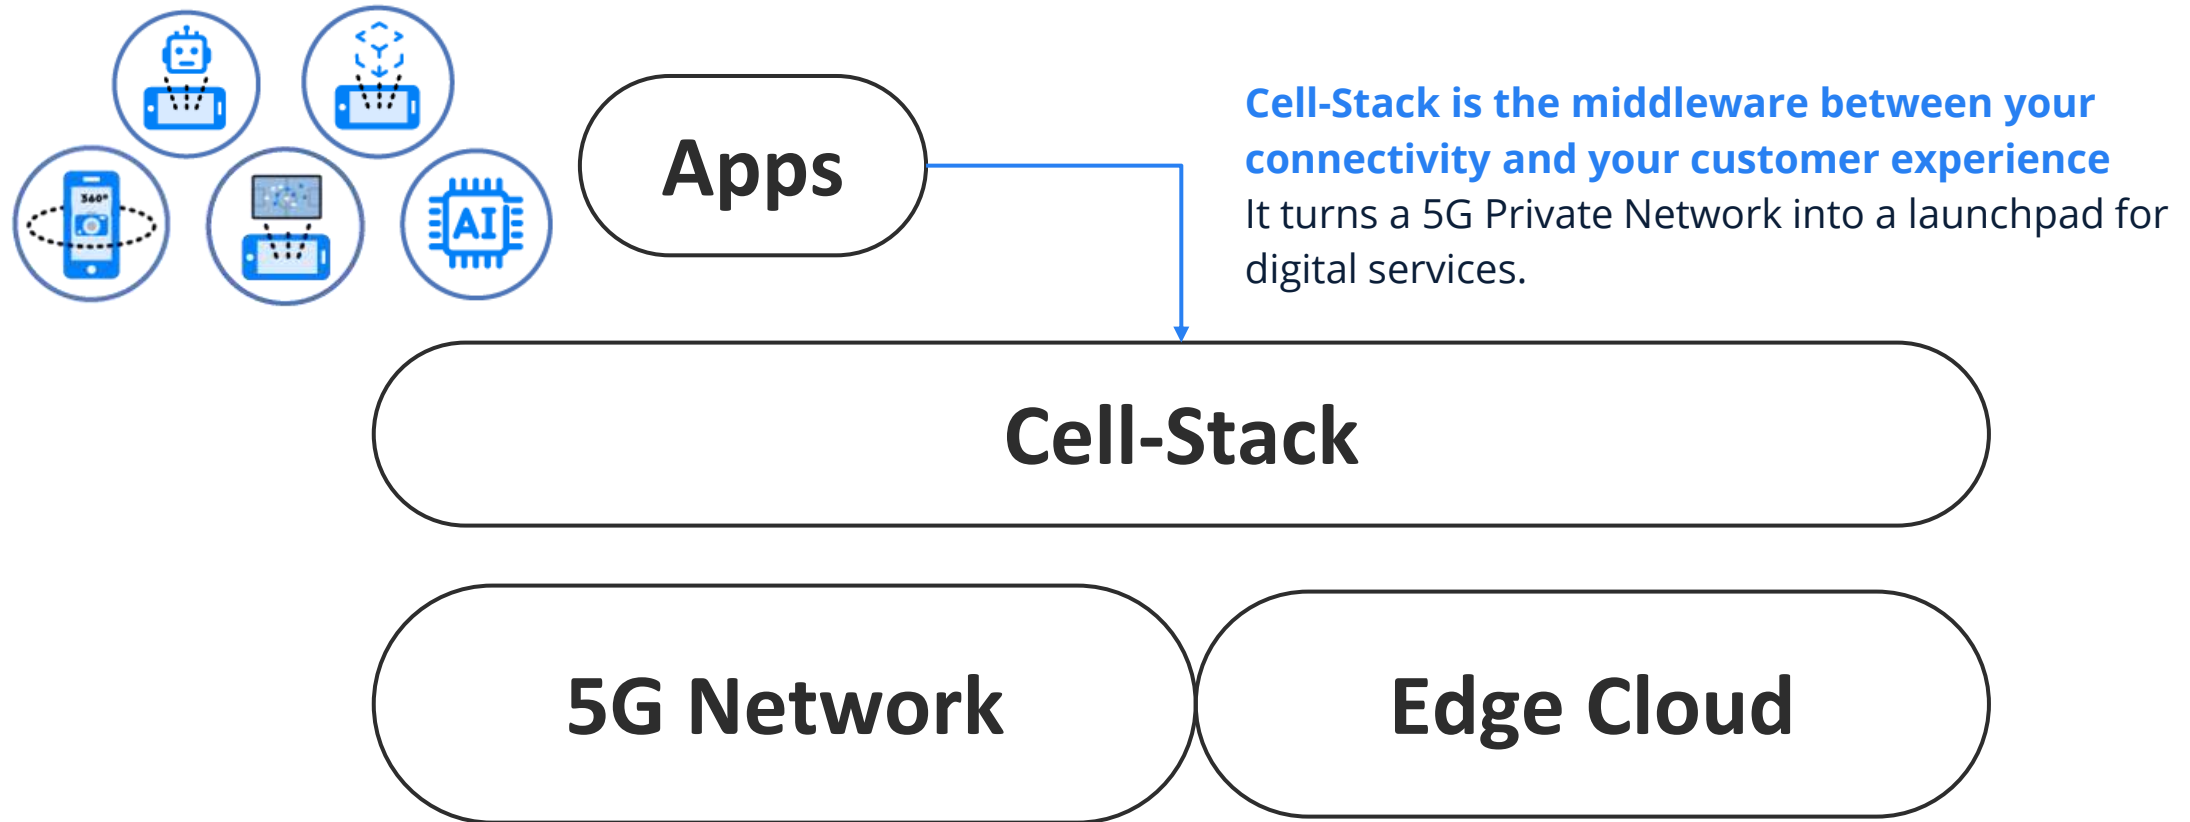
360°

AI

Apps

Cell-Stack is the middleware between your connectivity and your customer experience
It turns a 5G Private Network into a launchpad for digital services.

Cell-Stack

5G Network

Edge Cloud